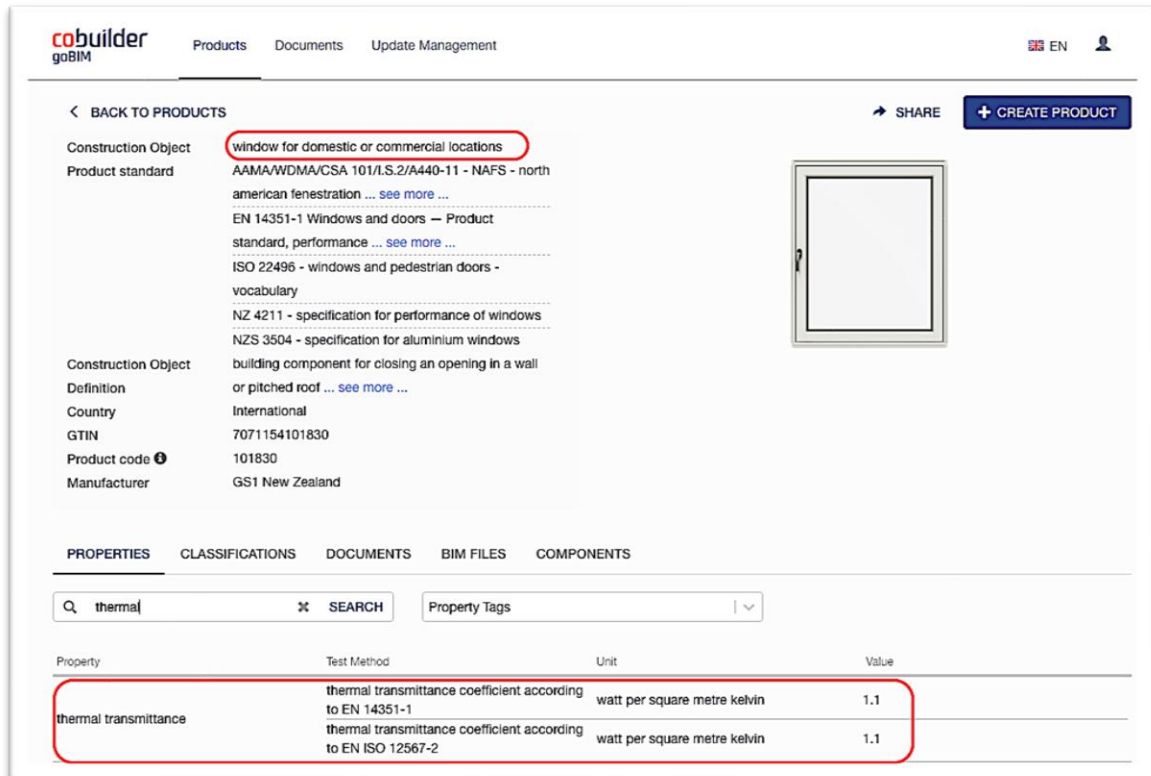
cobuilder goBIM

Products Documents Update Management

EN

< BACK TO PRODUCTS

SHARE

+ CREATE PRODUCT

| | |
|---|---|
| Construction Object | window for domestic or commercial locations |
| Product standard | AAMA/WDMA/CSA 101/I.S.2/A440-11 - NAFS - north american fenestration ... see more ... |
| | EN 14351-1 Windows and doors — Product standard, performance ... see more ... |
| | ISO 22496 - windows and pedestrian doors - vocabulary |
| | NZ 4211 - specification for performance of windows |
| | NZS 3504 - specification for aluminium windows |
| Construction Object Definition | building component for closing an opening in a wall or pitched roof ... see more ... |
| Country | International |
| GTIN | 7071154101830 |
| Product code | 101830 |
| Manufacturer | GS1 New Zealand |

PROPERTIES CLASSIFICATIONS DOCUMENTS BIM FILES COMPONENTS

thermal SEARCH Property Tags

| Property | Test Method | Unit | Value |
|---|---|---|---|
| thermal transmittance | thermal transmittance coefficient according to EN 14351-1 | watt per square metre kelvin | 1.1 |
| | thermal transmittance coefficient according to EN ISO 12567-2 | watt per square metre kelvin | 1.1 |